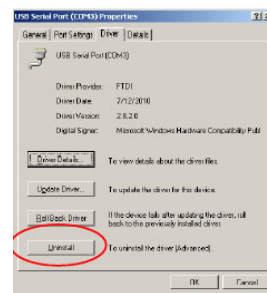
USB Serial Port (COM3) Properties

General | Port Settings | Driver | Details

USB Serial Port (COM3)

Driver Provider: FTDI

Driver Date: 7/12/2010

Driver Version: 2.8.2.0

Digital Signer: Microsoft Windows Hardware Compatibility Publ

Driver Details... To view details about the driver files.

Update Driver... To update the driver for this device.

Roll Back Driver If the device fails after updating the driver, roll back to the previously installed driver.

Uninstall To uninstall the driver (Advanced).

OK Cancel